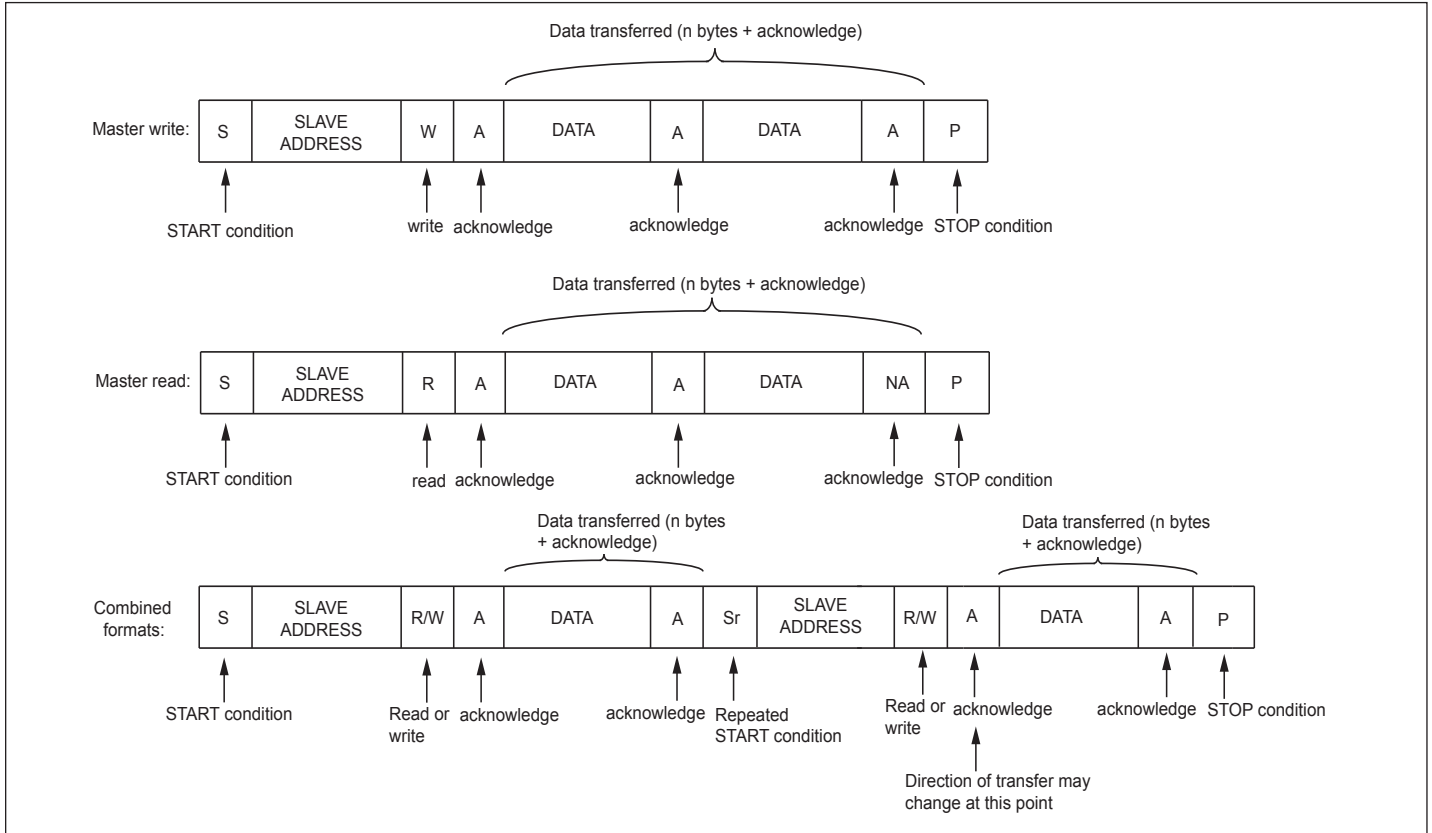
Data transferred (n bytes + acknowledge)

Master write:

| S | SLAVE ADDRESS | W | A | DATA | A | DATA | A | P |
|---|---|---|---|---|---|---|---|---|

START condition

write

acknowledge

acknowledge

acknowledge

STOP condition

Data transferred (n bytes + acknowledge)

Master read:

| S | SLAVE ADDRESS | R | A | DATA | A | DATA | NA | P |
|---|---|---|---|---|---|---|---|---|

START condition

read

acknowledge

acknowledge

acknowledge

STOP condition

Data transferred (n bytes + acknowledge)

Data transferred (n bytes + acknowledge)

Combined formats:

| S | SLAVE ADDRESS | R/W | A | DATA | A | Sr | SLAVE ADDRESS | R/W | A | DATA | A | P |
|---|---|---|---|---|---|---|---|---|---|---|---|---|

START condition

Read or write

acknowledge

acknowledge

Repeated START condition

Read or write

acknowledge

acknowledge

STOP condition

Direction of transfer may change at this point